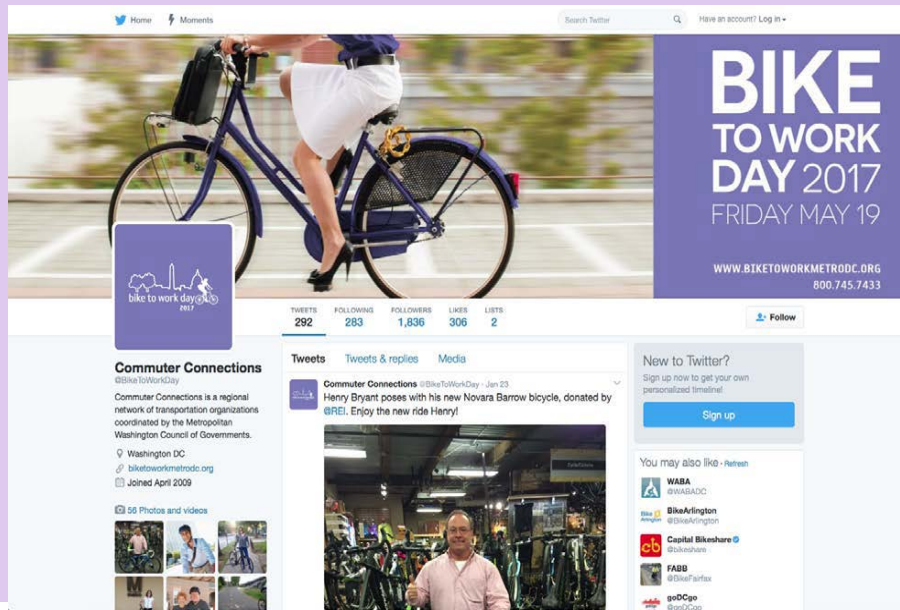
Home Moments Search Twitter Have an account? Log in

BIKE TO WORK DAY 2017
FRIDAY MAY 19
WWW.BIKETOWORKMETRODC.ORG
800.745.7433

bike to work day 2017

TWEETS 292 FOLLOWING 283 FOLLOWERS 1,836 LIKES 306 LISTS 2

Follow

Commuter Connections
@BikeToWorkDay

Commuter Connections is a regional network of transportation organizations coordinated by the Metropolitan Washington Council of Governments.

Washington DC
biketoworkmetrodc.org
Joined April 2009

56 Photos and videos

Tweets Tweets & replies Media

Commuter Connections @BikeToWorkDay · Jan 23
Henry Bryant poses with his new Novara Barrow bicycle, donated by @REI. Enjoy the new ride Henry!

New to Twitter?
Sign up now to get your own personalized timeline!
Sign up

You may also like · Refresh
WABA @WABADC
BikeArlington @BikeArlington
Capital Bikeshare @bikeshare
FABB @BikeFairfax
goDCgo @goDCgo